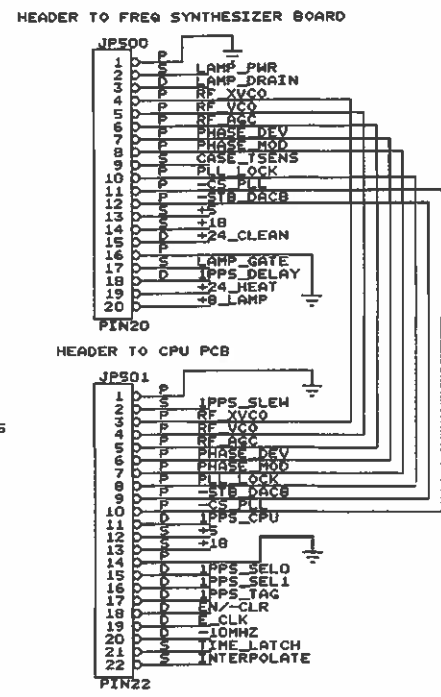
HEADER TO FREQ SYNTHESIZER BOARD

JP500

| Pin | Type | Signal |
|---|---|---|
| 1 | P | |
| 2 | S | LAMP_PWR |
| 3 | D | LAMP_DRAIN |
| 4 | P | RF_XVCO |
| 5 | P | RF_VCO |
| 6 | P | RF_AGC |
| 7 | P | PHASE_DEV |
| 8 | P | PHASE_MOD |
| 9 | S | CASE_TSENS |
| 10 | P | PLL_LOCK |
| 11 | P | ~CS_PLL |
| 12 | P | ~STB_DACB |
| 13 | S | +5 |
| 14 | S | +18 |
| 15 | D | +24_CLEAN |
| 16 | P | |
| 17 | S | LAMP_GATE |
| 18 | D | 1PPS_DELAY |
| 19 | | +24_HEAT |
| 20 | | +8_LAMP |

PIN20

HEADER TO CPU PCB

JP501

| Pin | Type | Signal |
|---|---|---|
| 1 | P | |
| 2 | S | 1PPS_SLEW |
| 3 | P | RF_XVCO |
| 4 | P | RF_VCO |
| 5 | P | RF_AGC |
| 6 | P | PHASE_DEV |
| 7 | P | PHASE_MOD |
| 8 | P | PLL_LOCK |
| 9 | P | ~STB_DACB |
| 10 | P | ~CS_PLL |
| 11 | D | 1PPS_CPU |
| 12 | S | +5 |
| 13 | S | +18 |
| 14 | P | |
| 15 | D | 1PPS_SEL0 |
| 16 | D | 1PPS_SEL1 |
| 17 | D | 1PPS_TAG |
| 18 | D | EN/~CLR |
| 19 | D | E_CLK |
| 20 | D | ~10MHZ |
| 21 | S | TIME_LATCH |
| 22 | S | INTERPOLATE |

PIN22

5